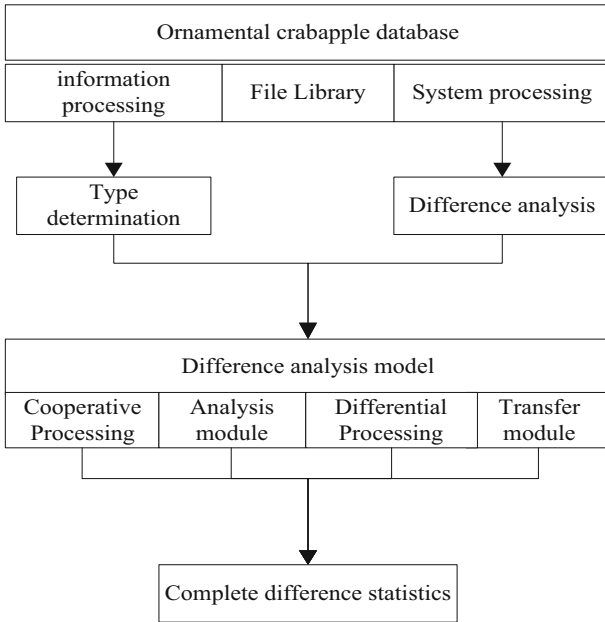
Ornamental crabapple database

information processing

File Library

System processing

Type determination

Difference analysis

Difference analysis model

Cooperative Processing

Analysis module

Differential Processing

Transfer module

Complete difference statistics